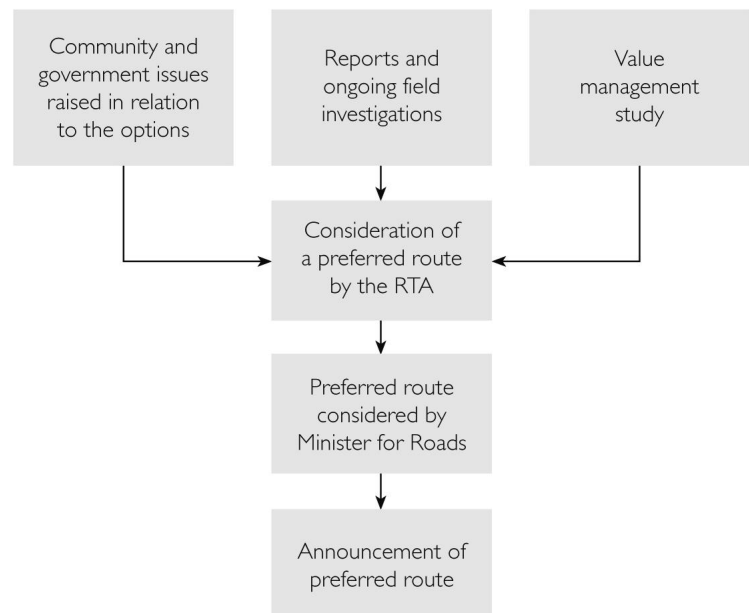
Community and government issues raised in relation to the options

Reports and ongoing field investigations

Value management study

Consideration of a preferred route by the RTA

Preferred route considered by Minister for Roads

Announcement of preferred route